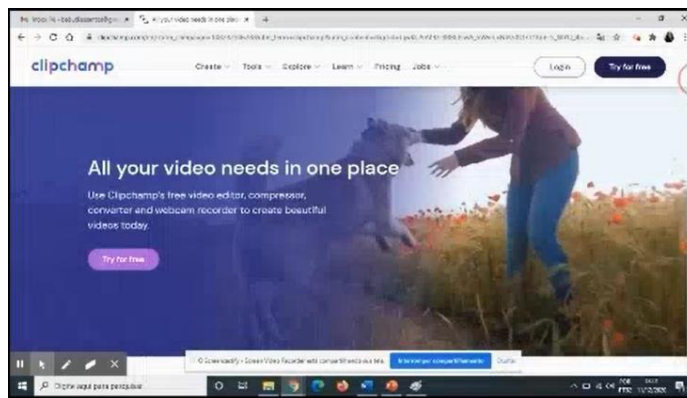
M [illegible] × All your video needs in one plac ×

clipchamp Create Tools Explore Learn Pricing Jobs Login Try for free

All your video needs in one place

Use Clipchamp's free video editor, compressor, converter and webcam recorder to create beautiful videos today.

Try for free

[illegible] Screencastify - Screen Video Recorder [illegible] Ocultar

Digite aqui para pesquisar